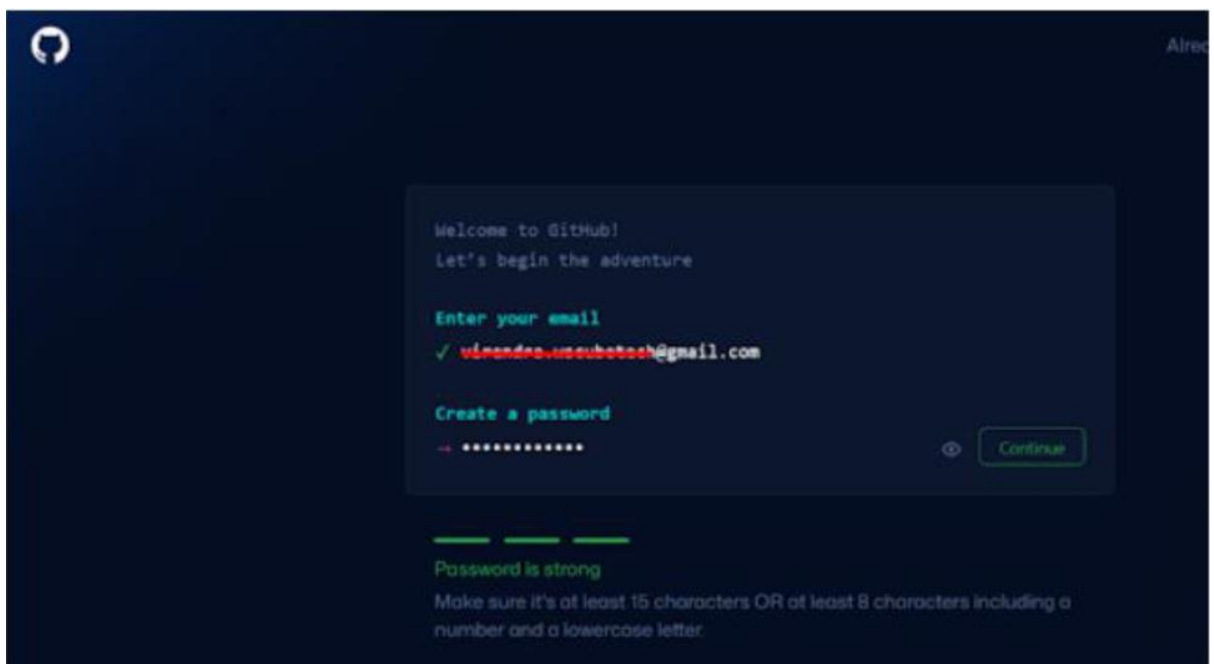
Alre

Welcome to GitHub!
Let's begin the adventure

Enter your email
✓ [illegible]@gmail.com

Create a password
→ ••••••••••••

Continue

Password is strong
Make sure it's at least 15 characters OR at least 8 characters including a number and a lowercase letter.